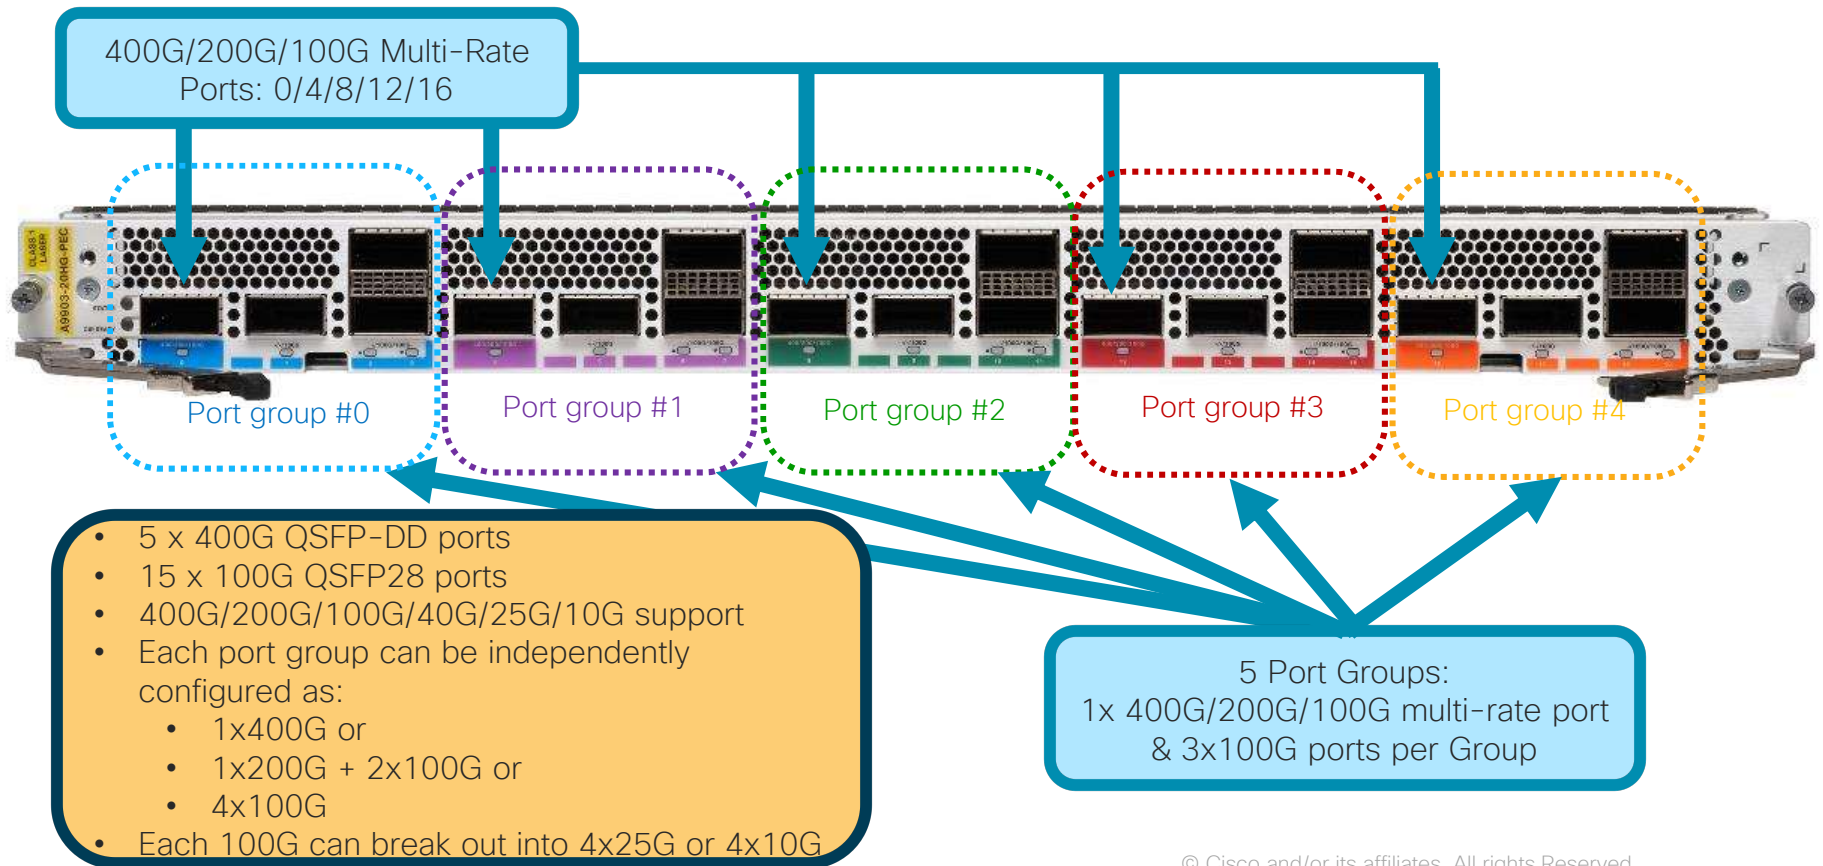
400G/200G/100G Multi-Rate Ports: 0/4/8/12/16

A9903-20HG-PEC

Port group #0

Port group #1

Port group #2

Port group #3

Port group #4

- 5 x 400G QSFP-DD ports
- 15 x 100G QSFP28 ports
- 400G/200G/100G/40G/25G/10G support
- Each port group can be independently configured as:
  - 1x400G or
  - 1x200G + 2x100G or
  - 4x100G
- Each 100G can break out into 4x25G or 4x10G

5 Port Groups:
1x 400G/200G/100G multi-rate port & 3x100G ports per Group

© Cisco and/or its affiliates. All rights Reserved